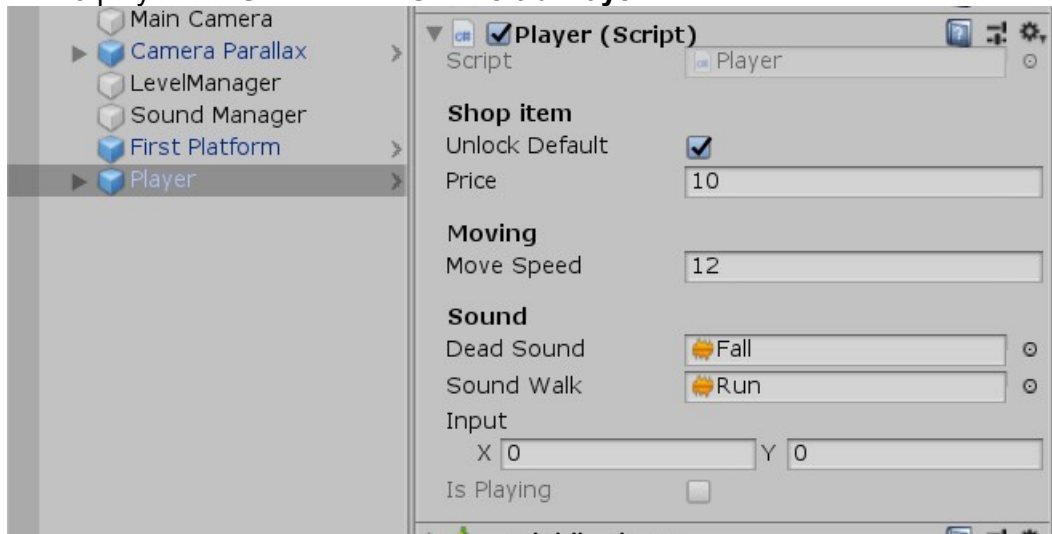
Main Camera
Camera Parallax
LevelManager
Sound Manager
First Platform
Player

Player (Script)
Script Player

Shop item
Unlock Default ✓
Price 10

Moving
Move Speed 12

Sound
Dead Sound Fall
Sound Walk Run
Input
X 0 Y 0
Is Playing